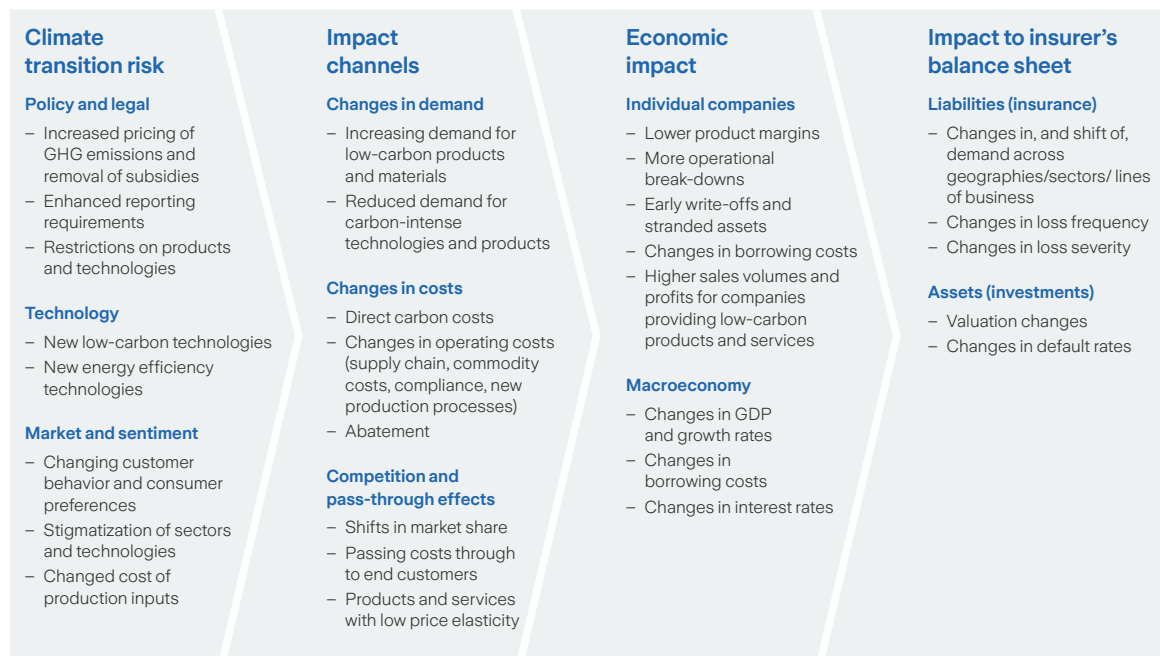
Climate transition risk

Policy and legal
– Increased pricing of GHG emissions and removal of subsidies
– Enhanced reporting requirements
– Restrictions on products and technologies

Technology
– New low-carbon technologies
– New energy efficiency technologies

Market and sentiment
– Changing customer behavior and consumer preferences
– Stigmatization of sectors and technologies
– Changed cost of production inputs

Impact channels

Changes in demand
– Increasing demand for low-carbon products and materials
– Reduced demand for carbon-intense technologies and products

Changes in costs
– Direct carbon costs
– Changes in operating costs (supply chain, commodity costs, compliance, new production processes)
– Abatement

Competition and pass-through effects
– Shifts in market share
– Passing costs through to end customers
– Products and services with low price elasticity

Economic impact

Individual companies
– Lower product margins
– More operational break-downs
– Early write-offs and stranded assets
– Changes in borrowing costs
– Higher sales volumes and profits for companies providing low-carbon products and services

Macroeconomy
– Changes in GDP and growth rates
– Changes in borrowing costs
– Changes in interest rates

Impact to insurer's balance sheet

Liabilities (insurance)
– Changes in, and shift of, demand across geographies/sectors/ lines of business
– Changes in loss frequency
– Changes in loss severity

Assets (investments)
– Valuation changes
– Changes in default rates